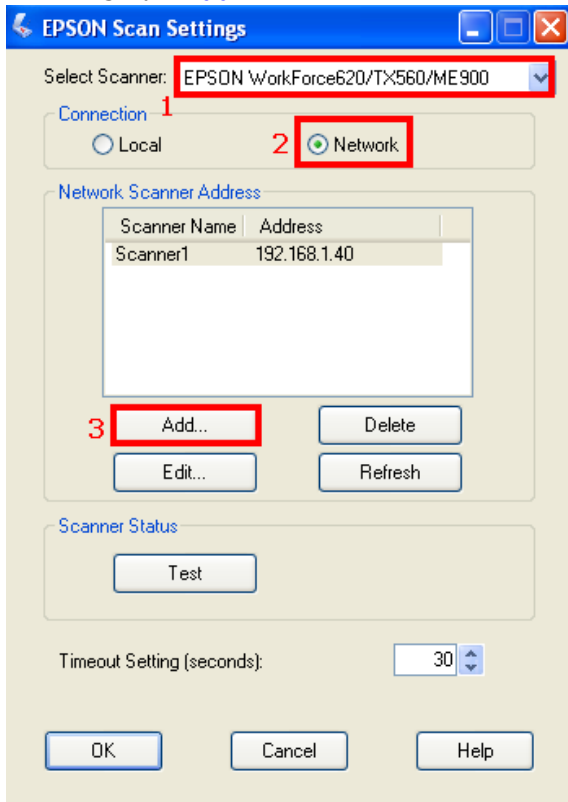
EPSON Scan Settings

Select Scanner: EPSON WorkForce620/TX560/ME900

Connection 1

Local

2 Network

Network Scanner Address

| Scanner Name | Address |
|---|---|
| Scanner1 | 192.168.1.40 |

3 Add...

Delete

Edit...

Refresh

Scanner Status

Test

Timeout Setting (seconds): 30

OK

Cancel

Help